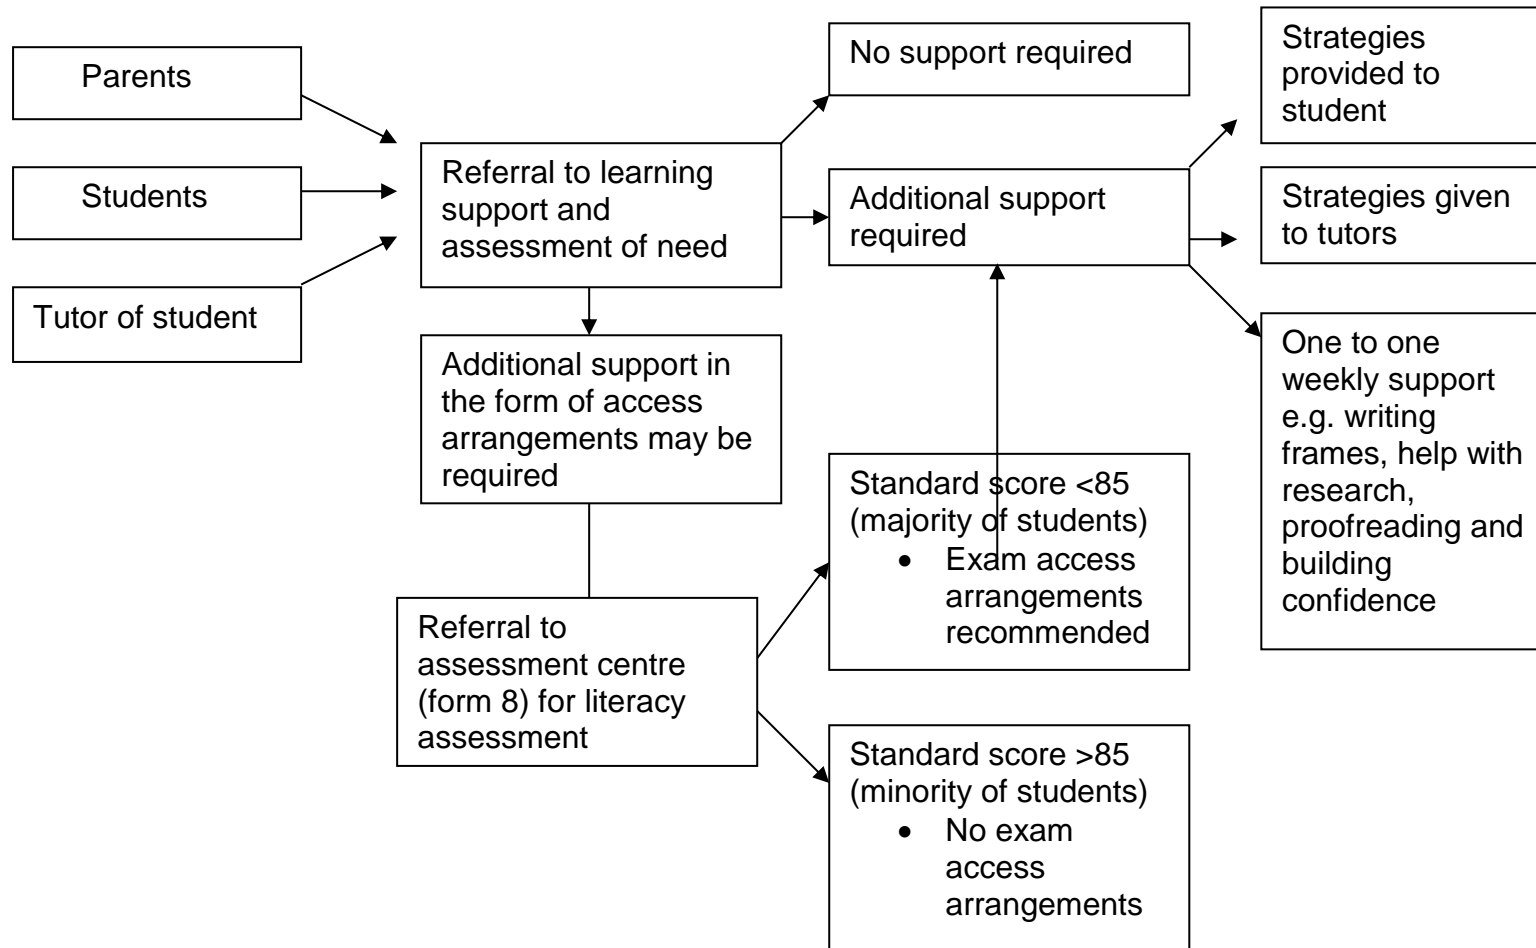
Parents

Students

Tutor of student

Referral to learning support and assessment of need

No support required

Additional support required

Strategies provided to student

Strategies given to tutors

One to one weekly support e.g. writing frames, help with research, proofreading and building confidence

Additional support in the form of access arrangements may be required

Referral to assessment centre (form 8) for literacy assessment

Standard score <85 (majority of students)
• Exam access arrangements recommended

Standard score >85 (minority of students)
• No exam access arrangements